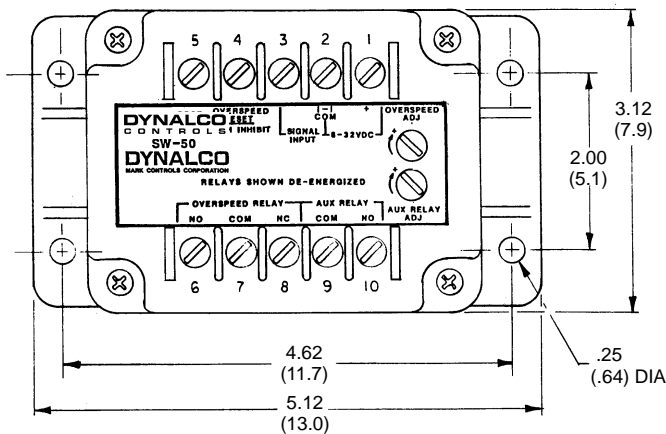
5 4 3 2 1

DYNALCO
CONTROLS
OVERSPEED
RESET
INHIBIT
SIGNAL INPUT
−
COM
+
8-32VDC
OVERSPEED ADJ
SW-50
DYNALCO
MARK CONTROLS CORPORATION
RELAYS SHOWN DE-ENERGIZED
OVERSPEED RELAY
NO COM NC
AUX RELAY
COM NO
AUX RELAY ADJ

6 7 8 9 10

3.12
(7.9)
2.00
(5.1)
4.62
(11.7)
.25
(.64) DIA
5.12
(13.0)